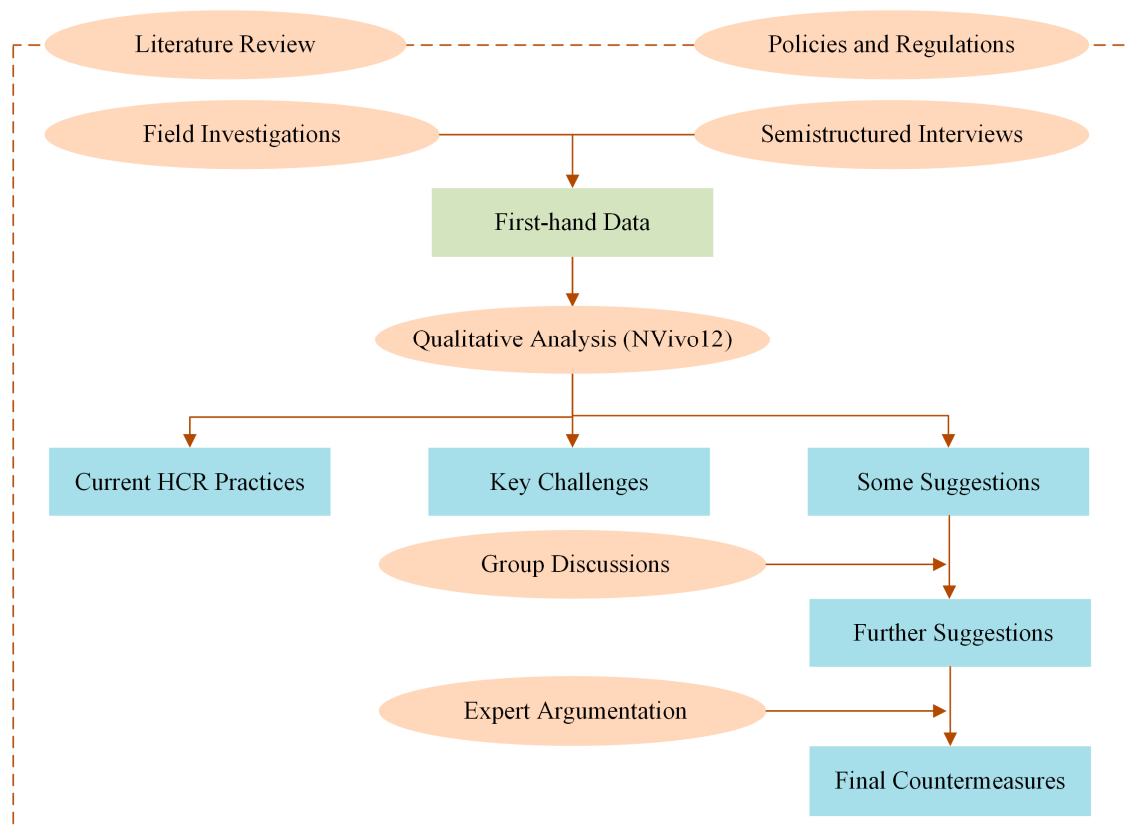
Literature Review

Policies and Regulations

Field Investigations

Semistructured Interviews

First-hand Data

Qualitative Analysis (NVivo12)

Current HCR Practices

Key Challenges

Some Suggestions

Group Discussions

Further Suggestions

Expert Argumentation

Final Countermeasures